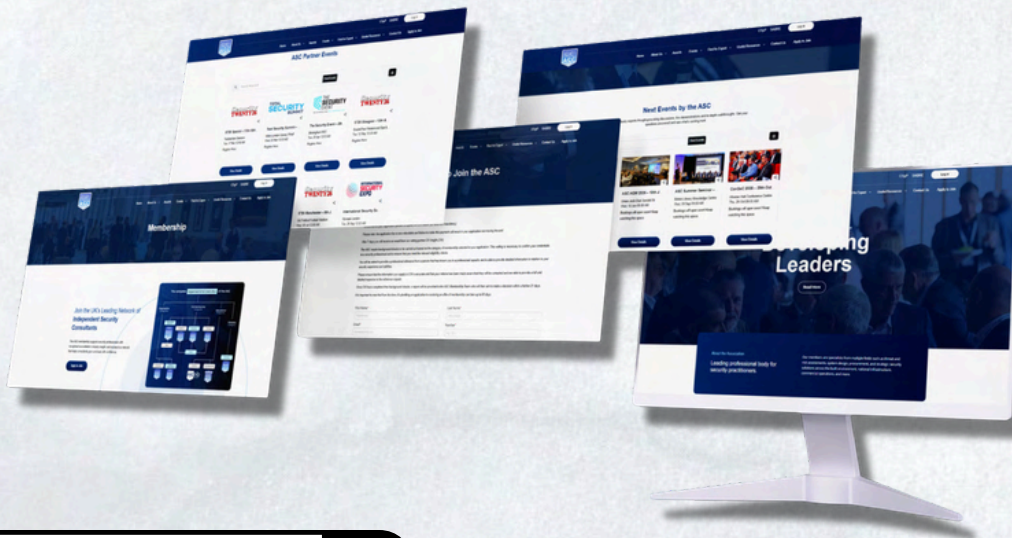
ASC Partner Events

SECURITY TWENTY

TOTAL SECURITY SUMMIT

THE SECURITY EVENT

SECURITY TWENTY

View Details

View Details

View Details

View Details

SECURITY TWENTY

INTERNATIONAL SECURITY EXPO

Next Events by the ASC

View Details

View Details

View Details

Join the ASC

Membership

Join the UK's Leading Network of Independent Security Consultants

Right to Join

Developing Leaders

Read More

Leading professional body for security practitioners.